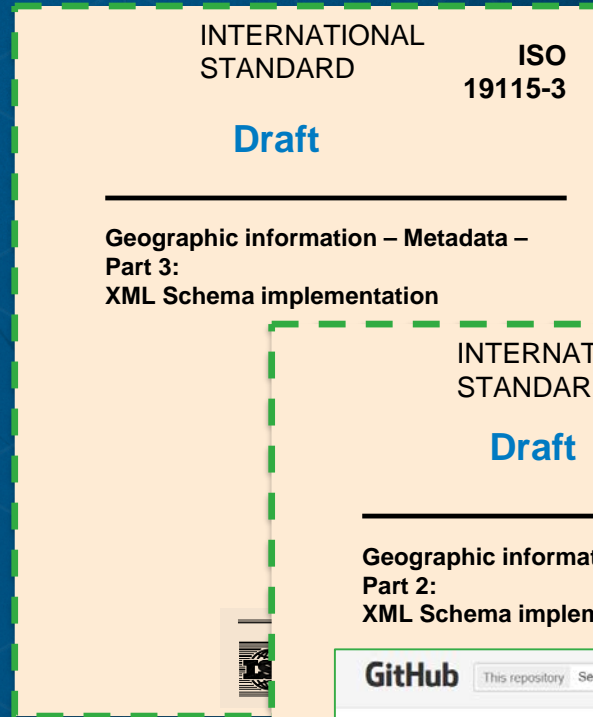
INTERNATIONAL STANDARD

ISO 19115-3

Draft

Geographic information – Metadata – Part 3: XML Schema implementation

INTERNAT STANDAR

Draft

Geographic informat Part 2: XML Schema implem

GitHub This repository Se